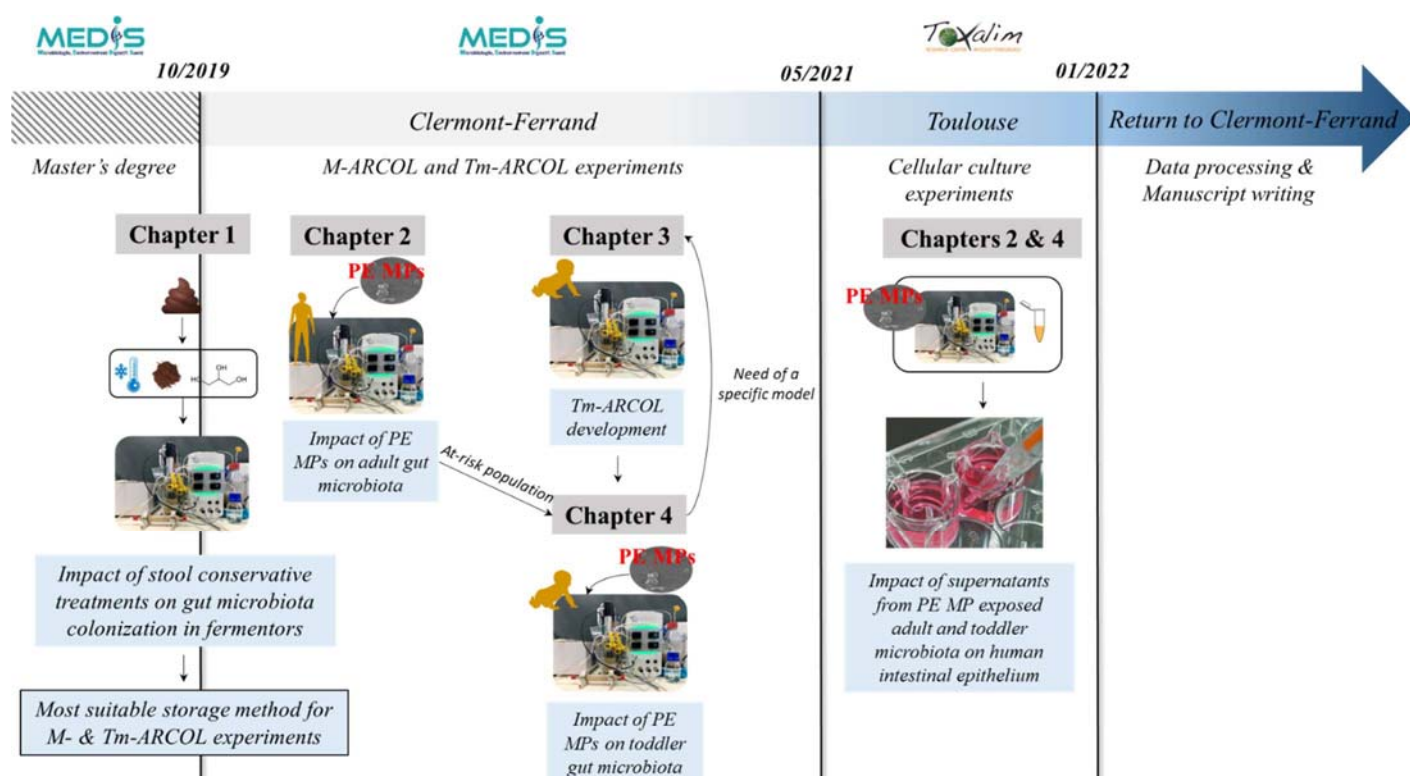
MEDIS
Microbiologie, Environnement Digestif Santé

MEDIS
Microbiologie, Environnement Digestif Santé

Toxalim

10/2019

05/2021

01/2022

Clermont-Ferrand

Toulouse

Return to Clermont-Ferrand

Master's degree

M-ARCOL and Tm-ARCOL experiments

Cellular culture experiments

Data processing & Manuscript writing

Chapter 1

Chapter 2

Chapter 3

Chapters 2 & 4

PE MPs

PE MPs

Impact of stool conservative treatments on gut microbiota colonization in fermentors

Most suitable storage method for M- & Tm-ARCOL experiments

Impact of PE MPs on adult gut microbiota

At-risk population

Tm-ARCOL development

Need of a specific model

Chapter 4

PE MPs

Impact of PE MPs on toddler gut microbiota

Impact of supernatants from PE MP exposed adult and toddler microbiota on human intestinal epithelium